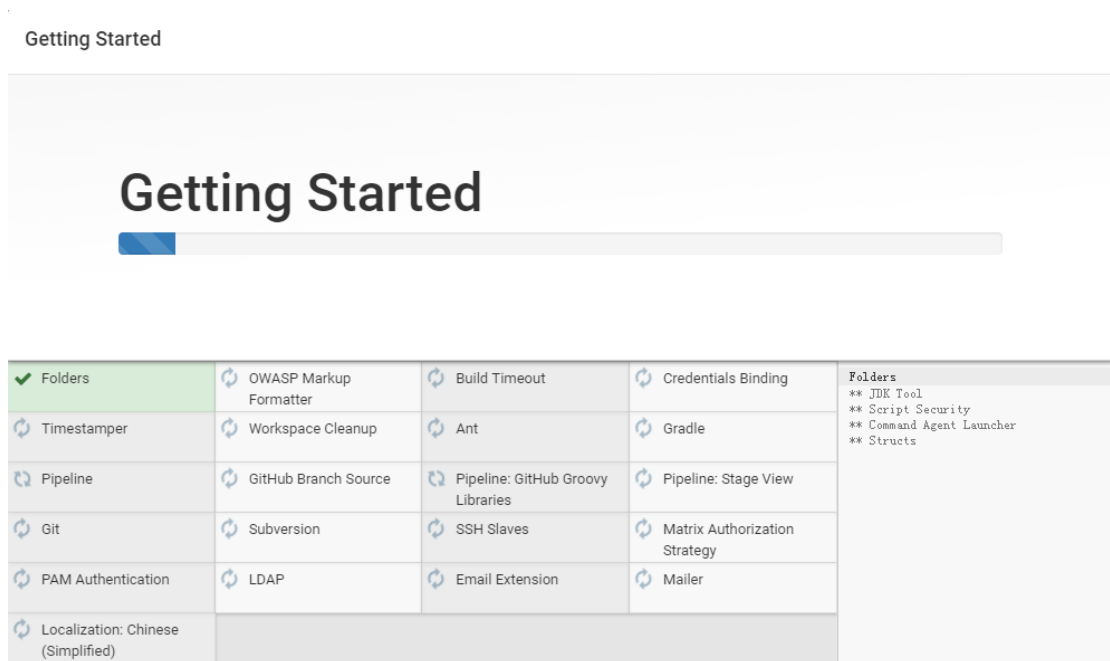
Getting Started

Getting Started

| Folders | OWASP Markup Formatter | Build Timeout | Credentials Binding |
|---|---|---|---|
| Timestamper | Workspace Cleanup | Ant | Gradle |
| Pipeline | GitHub Branch Source | Pipeline: GitHub Groovy Libraries | Pipeline: Stage View |
| Git | Subversion | SSH Slaves | Matrix Authorization Strategy |
| PAM Authentication | LDAP | Email Extension | Mailer |
| Localization: Chinese (Simplified) | | | |

Folders
** JDK Tool
** Script Security
** Command Agent Launcher
** Structs